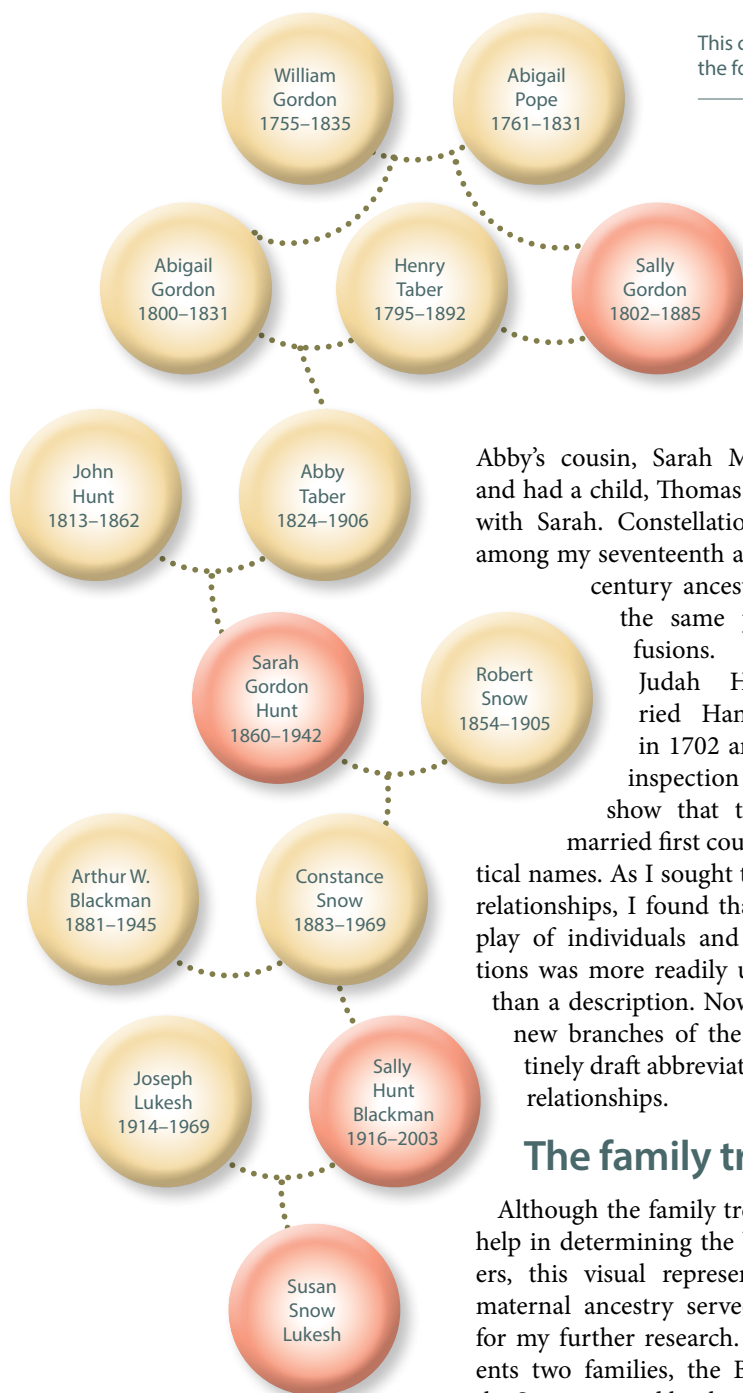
This c
the fo

William Gordon 1755–1835

Abigail Pope 1761–1831

Abigail Gordon 1800–1831

Henry Taber 1795–1892

Sally Gordon 1802–1885

John Hunt 1813–1862

Abby Taber 1824–1906

Sarah Gordon Hunt 1860–1942

Robert Snow 1854–1905

Arthur W. Blackman 1881–1945

Constance Snow 1883–1969

Joseph Lukesh 1914–1969

Sally Hunt Blackman 1916–2003

Susan Snow Lukesh

Abby's cousin, Sarah M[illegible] and had a child, Thomas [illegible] with Sarah. Constellatio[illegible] among my seventeenth a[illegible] century ancest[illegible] the same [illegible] fusions. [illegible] Judah H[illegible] ried Han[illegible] in 1702 a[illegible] inspection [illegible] show that t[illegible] married first cou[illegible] tical names. As I sought t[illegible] relationships, I found tha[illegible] play of individuals and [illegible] tions was more readily u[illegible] than a description. Nov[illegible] new branches of the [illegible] tinely draft abbreviat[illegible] relationships.

The family tr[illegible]

Although the family tr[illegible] help in determining the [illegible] ers, this visual represe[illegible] maternal ancestry serve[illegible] for my further research. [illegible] ents two families, the E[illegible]